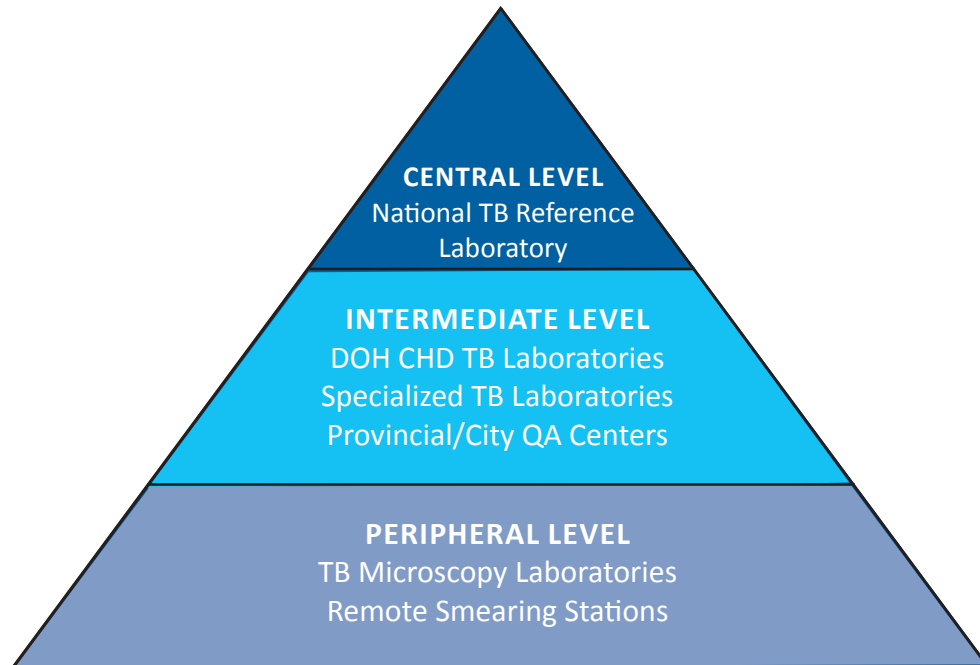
CENTRAL LEVEL
National TB Reference Laboratory

INTERMEDIATE LEVEL
DOH CHD TB Laboratories
Specialized TB Laboratories
Provincial/City QA Centers

PERIPHERAL LEVEL
TB Microscopy Laboratories
Remote Smearing Stations